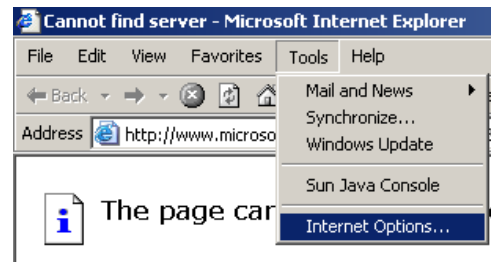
Cannot find server - Microsoft Internet Explorer

File Edit View Favorites Tools Help

Back

Address http://www.microso

Mail and News
Synchronize...
Windows Update

Sun Java Console

Internet Options...

The page car